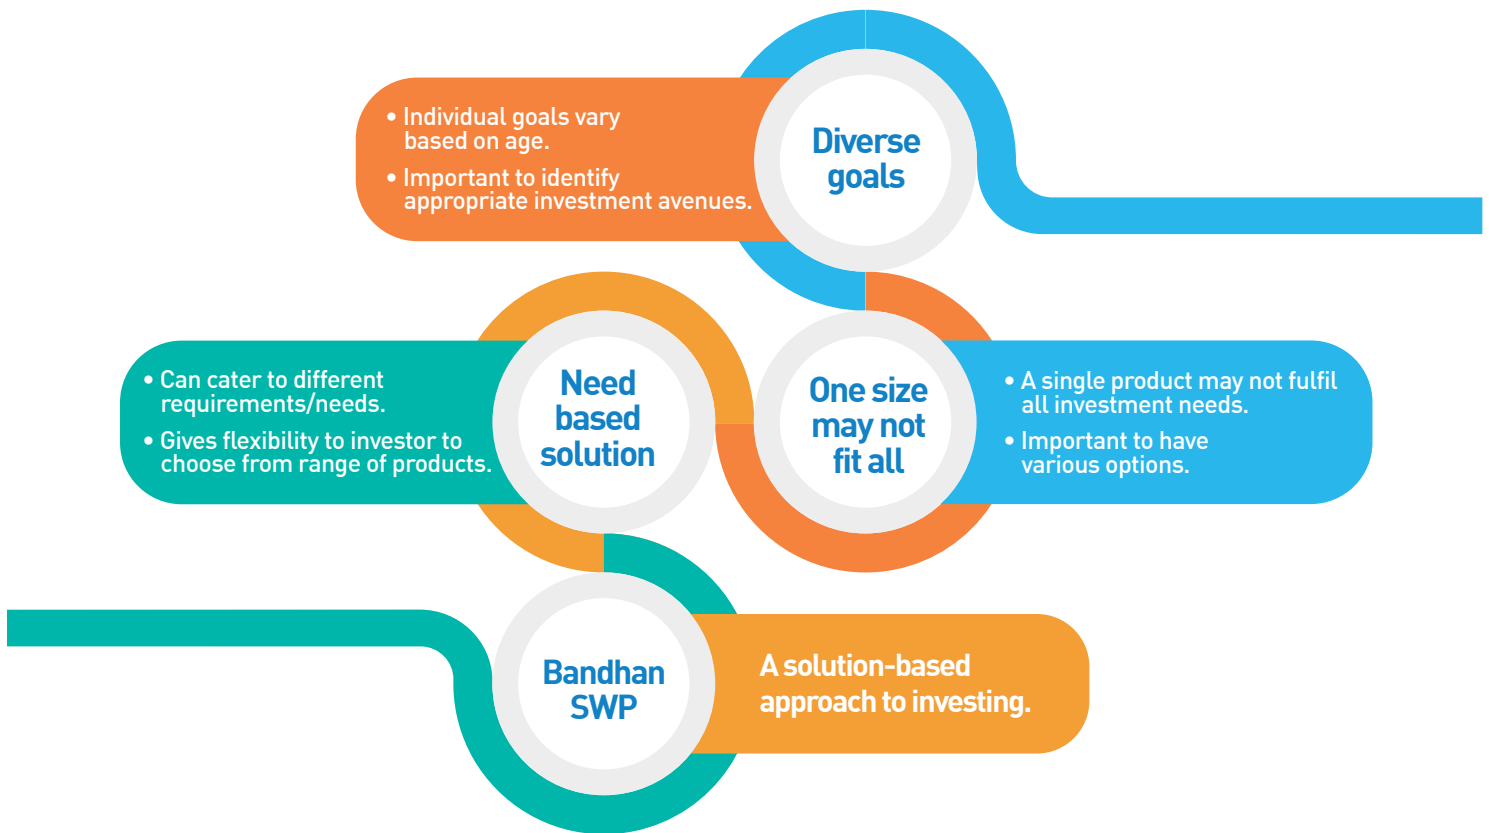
• Individual goals vary based on age.
• Important to identify appropriate investment avenues.

Diverse goals

One size may not fit all

• A single product may not fulfil all investment needs.
• Important to have various options.

Need based solution

• Can cater to different requirements/needs.
• Gives flexibility to investor to choose from range of products.

Bandhan SWP

A solution-based approach to investing.